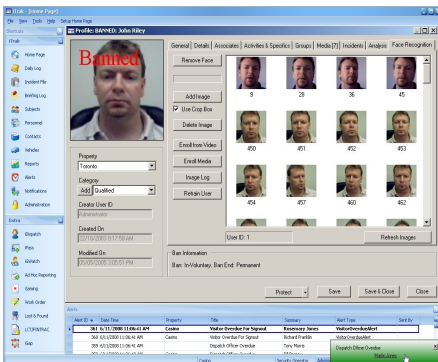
iTrak - [Home Page]

File View Tools Help Setup Home Page

Shortcuts

iTrak

Home Page

Daily Log

Incident File

Briefing Log

Subjects

Personnel

Contacts

Vehicles

Reports

Alerts

Notifications

Administration

Extra

Dispatch

Press

Unwatch

Ad Hoc Reporting

Gaming

Work Order

Lost & Found

LCTSFINTRAC

Gap

Profile: BANNED: John Riley

Banned

General | Details | Associates | Activities & Specifics | Groups | Media [7] | Incidents | Analysis | Face Recognition

Remove Face

Add Image

Use Crop Box

Delete Image

Enroll from Video

Enroll Media

Image Log

Retrain User

9 28 36 45

450 451 452 453

454 457 460 462

User ID: 1

Refresh Images

Property

Toronto

Category

Add Qualified

Creator User ID

Administrator

Created On

Modified On

Ban Information

Ban: In-Voluntary, Ban End: Permanent

Protect

Save

Save & Close

Close

Alerts

| Alert ID | Date Time | Property | Title | Summary | Alert Type | Sent By |
|---|---|---|---|---|---|---|
| 361 | 6/11/2008 11:06:41 AM | Casino | Visitor Overdue For Signout | Rosemary Jones | VisitorOverdueAlert | |
| 360 | 6/11/2008 11:06:41 AM | Casino | Visitor Overdue For Signout | Richard Franklin | VisitorOverdueAlert | |
| 359 | 6/11/2008 11:06:41 AM | Casino | Dispatch Officer Overdue | | | |

Dispatch Officer Overdue

Wade Jones